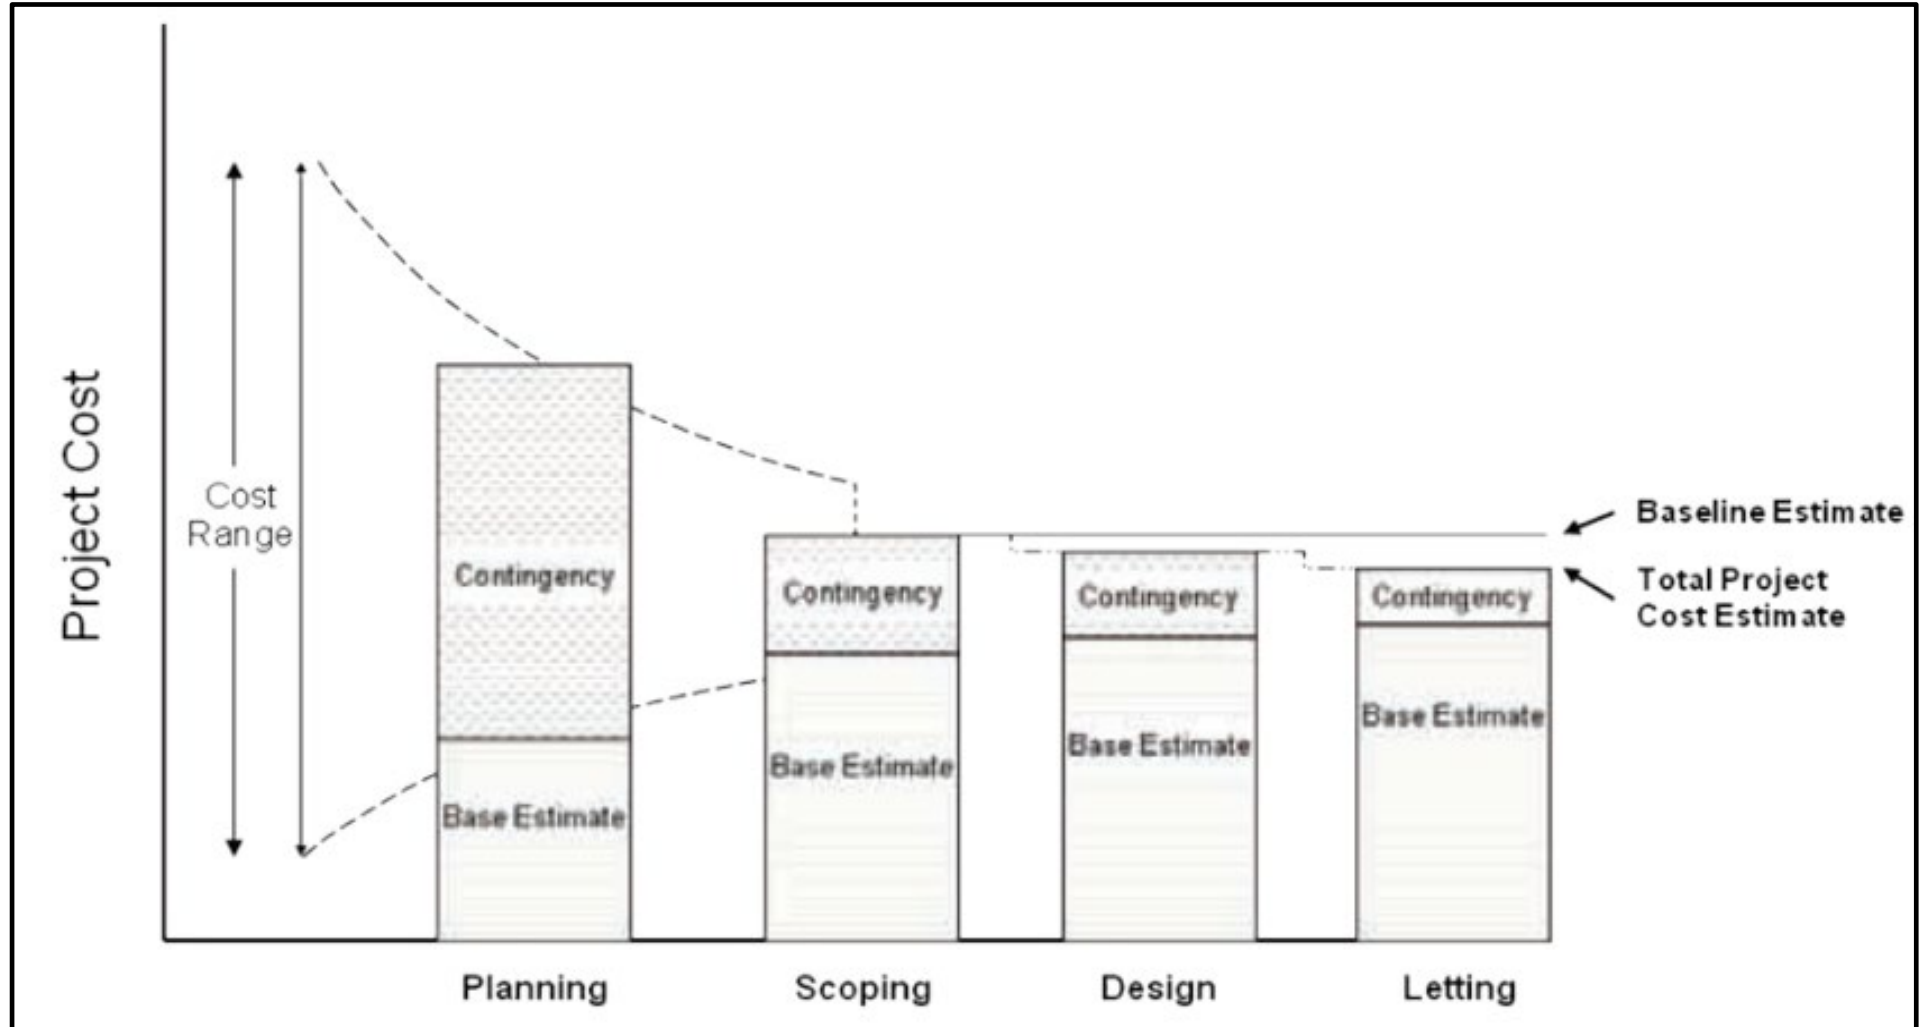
Project Cost

Cost Range

Contingency

Base Estimate

Contingency

Base Estimate

Contingency

Base Estimate

Contingency

Base Estimate

Baseline Estimate

Total Project Cost Estimate

Planning

Scoping

Design

Letting